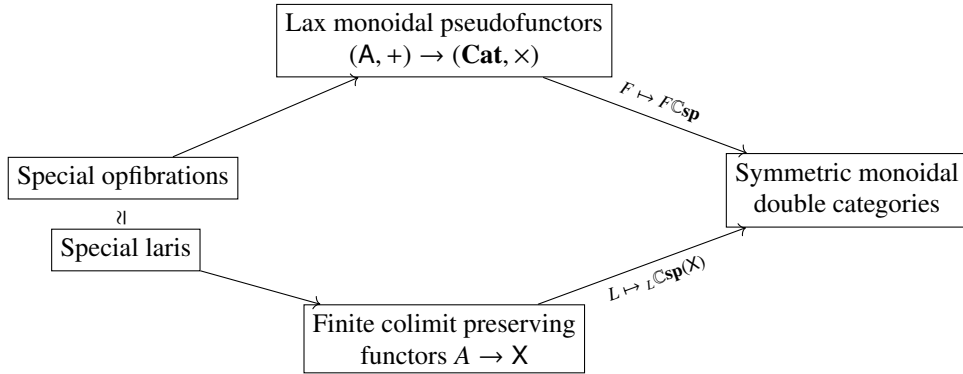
Lax monoidal pseudofunctors $(\mathsf{A}, +) \to (\mathbf{Cat}, \times)$

Special opfibrations

$\wr\mid$

Special laris

$F \mapsto F\mathbb{C}\mathbf{sp}$

Symmetric monoidal double categories

$L \mapsto {}_L\mathbb{C}\mathbf{sp}(\mathsf{X})$

Finite colimit preserving functors $A \to \mathsf{X}$